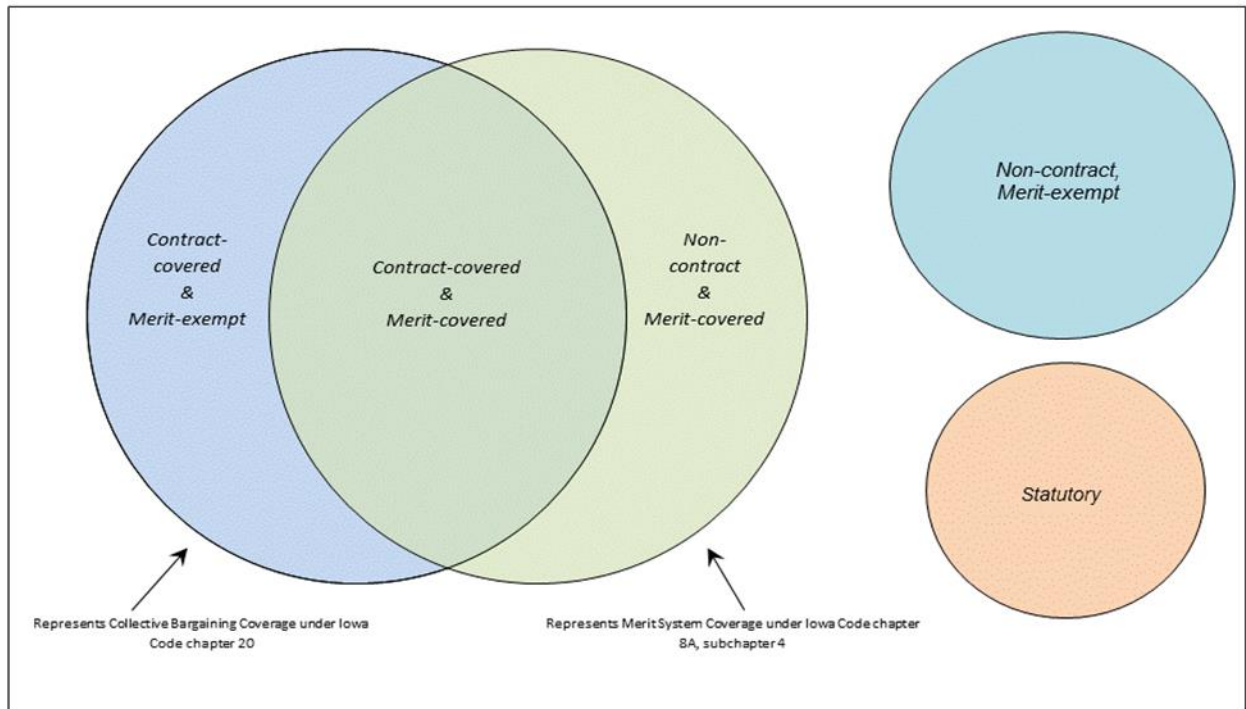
Contract-covered & Merit-exempt

Contract-covered & Merit-covered

Non-contract & Merit-covered

Non-contract, Merit-exempt

Statutory

Represents Collective Bargaining Coverage under Iowa Code chapter 20

Represents Merit System Coverage under Iowa Code chapter 8A, subchapter 4